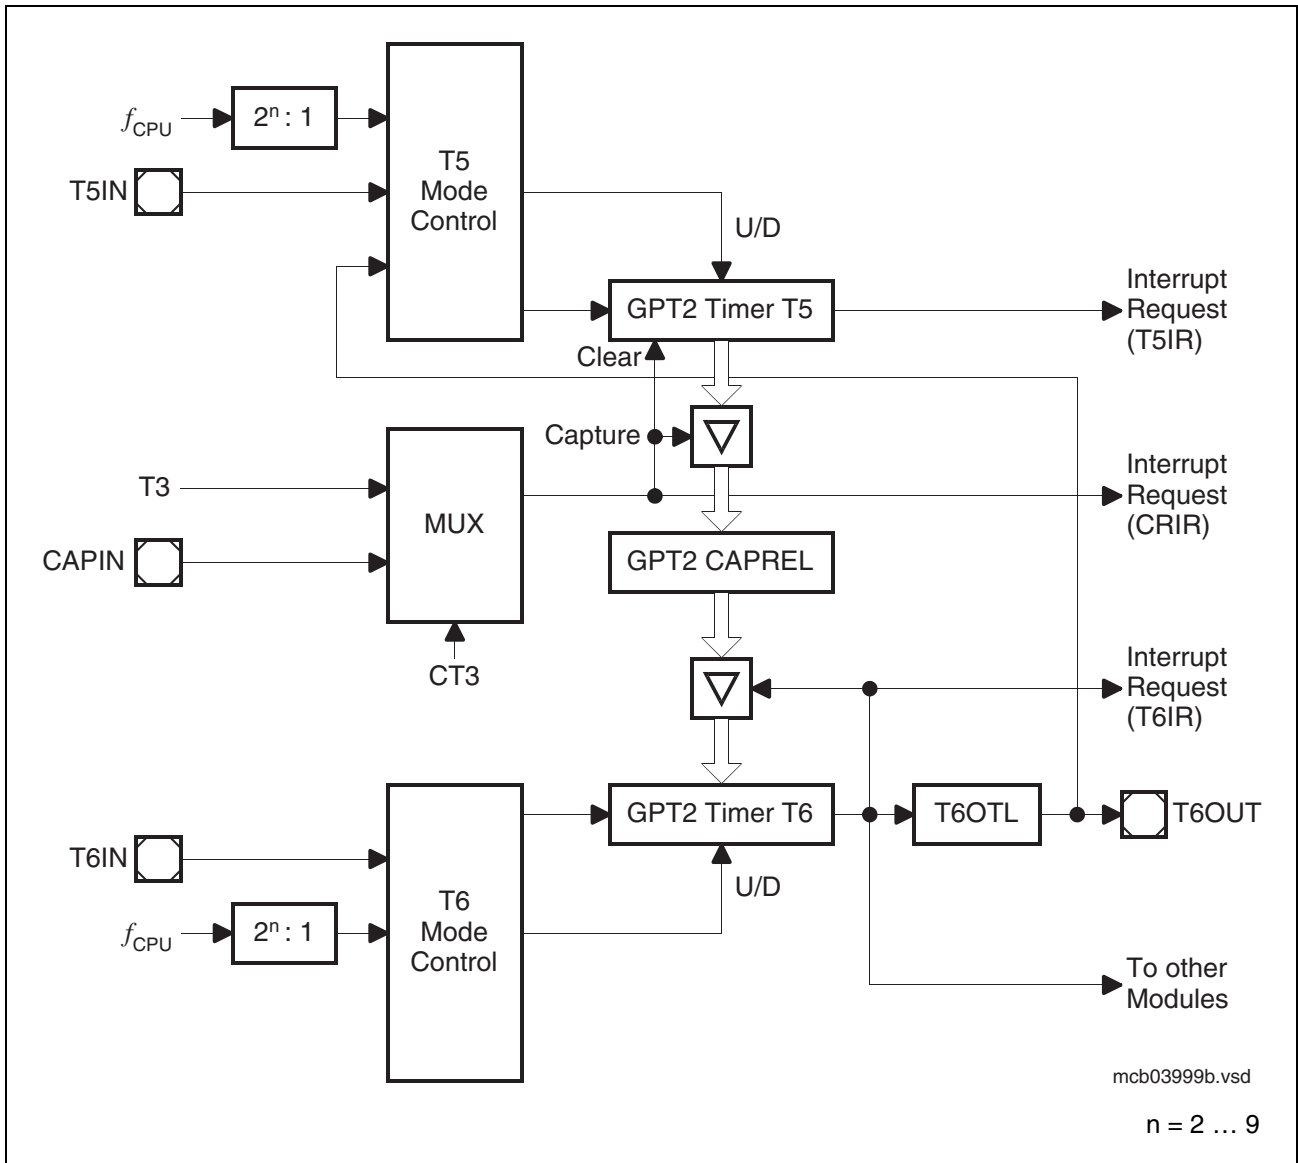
$f_{CPU}$

$2^n : 1$

T5IN

T5 Mode Control

U/D

GPT2 Timer T5

Interrupt Request (T5IR)

Clear

Capture

T3

MUX

Interrupt Request (CRIR)

CAPIN

GPT2 CAPREL

CT3

Interrupt Request (T6IR)

GPT2 Timer T6

T6OTL

T6OUT

T6IN

U/D

$f_{CPU}$

$2^n : 1$

T6 Mode Control

To other Modules

mcb03999b.vsd

n = 2 … 9